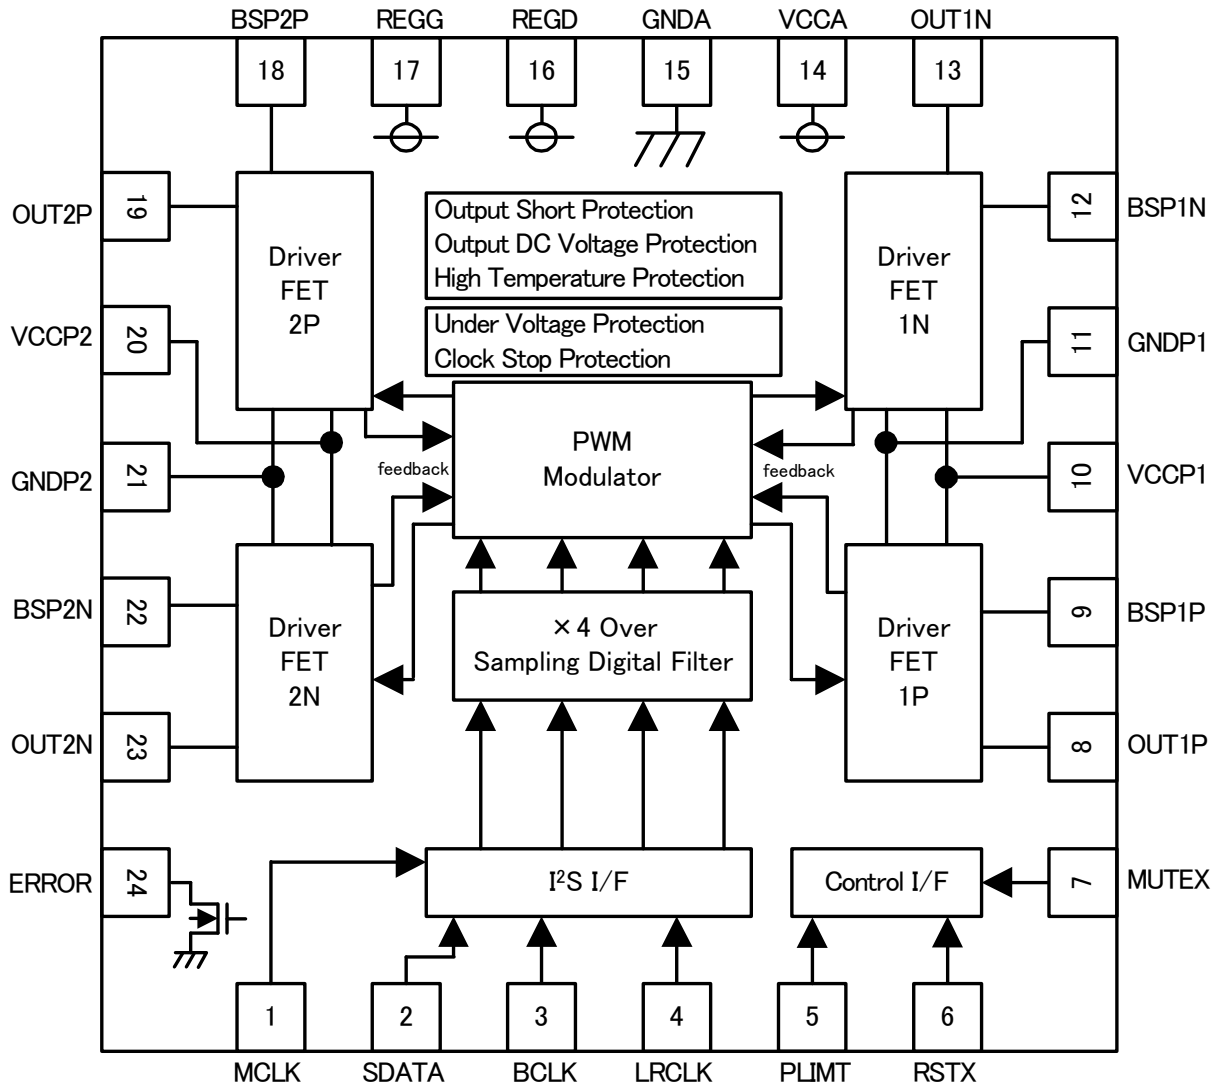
BSP2P REGG REGD GNDA VCCA OUT1N
18 17 16 15 14 13

OUT2P 19
VCCP2 20
GNDP2 21
BSP2N 22
OUT2N 23
ERROR 24

12 BSP1N
11 GNDP1
10 VCCP1
9 BSP1P
8 OUT1P
7 MUTEX

Driver FET 2P

Output Short Protection
Output DC Voltage Protection
High Temperature Protection

Under Voltage Protection
Clock Stop Protection

Driver FET 1N

PWM Modulator

feedback

feedback

Driver FET 2N

×4 Over Sampling Digital Filter

Driver FET 1P

I²S I/F

Control I/F

1 2 3 4 5 6
MCLK SDATA BCLK LRCLK PLIMT RSTX